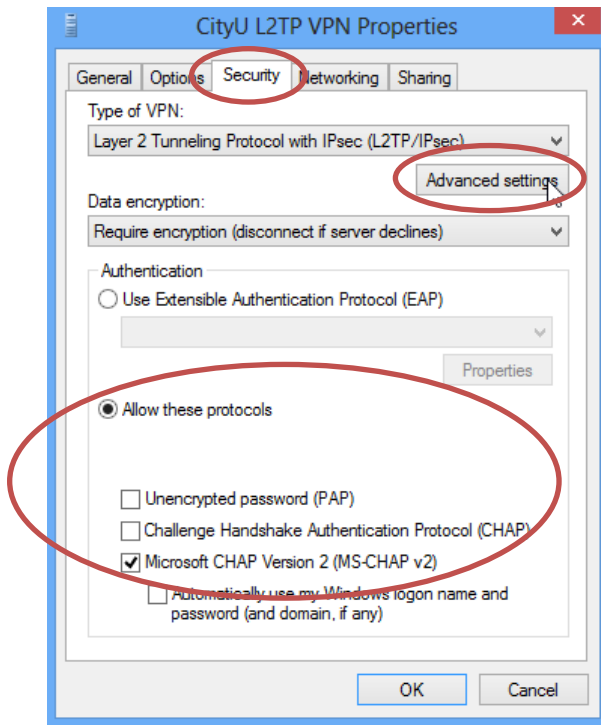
CityU L2TP VPN Properties

General Options Security Networking Sharing

Type of VPN:

Layer 2 Tunneling Protocol with IPsec (L2TP/IPsec)

Advanced settings

Data encryption:

Require encryption (disconnect if server declines)

Authentication

Use Extensible Authentication Protocol (EAP)

Properties

Allow these protocols

Unencrypted password (PAP)

Challenge Handshake Authentication Protocol (CHAP)

Microsoft CHAP Version 2 (MS-CHAP v2)

Automatically use my Windows logon name and password (and domain, if any)

OK Cancel